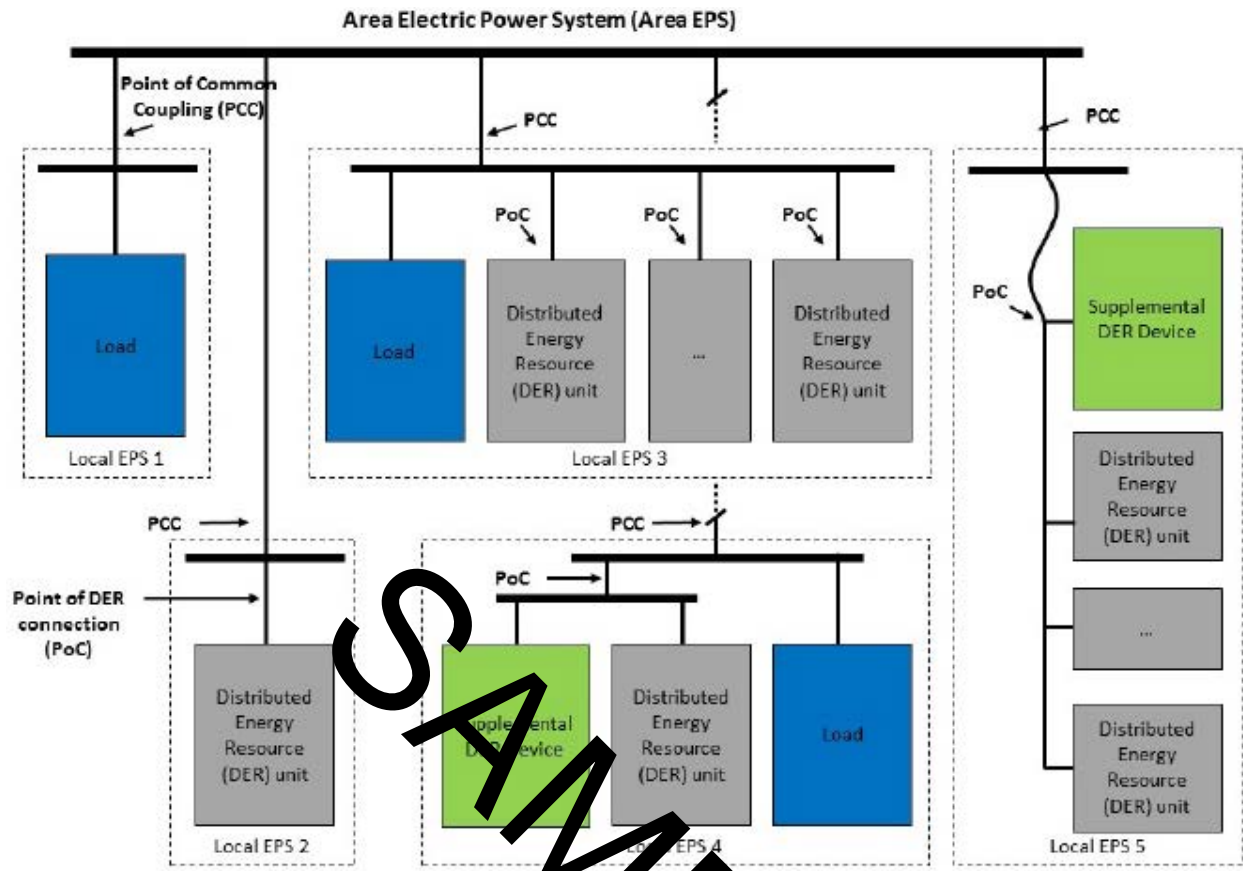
Area Electric Power System (Area EPS)

Point of Common Coupling (PCC)

PCC

PCC

Load

Local EPS 1

PoC

PoC

PoC

Load

Distributed Energy Resource (DER) unit

...

Distributed Energy Resource (DER) unit

Local EPS 3

PoC

Supplemental DER Device

Distributed Energy Resource (DER) unit

...

Distributed Energy Resource (DER) unit

Local EPS 5

PCC

Point of DER connection (PoC)

Distributed Energy Resource (DER) unit

Local EPS 2

PCC

PoC

Supplemental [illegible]

Distributed Energy Resource (DER) unit

Load

Lo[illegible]EPS 4

SAM